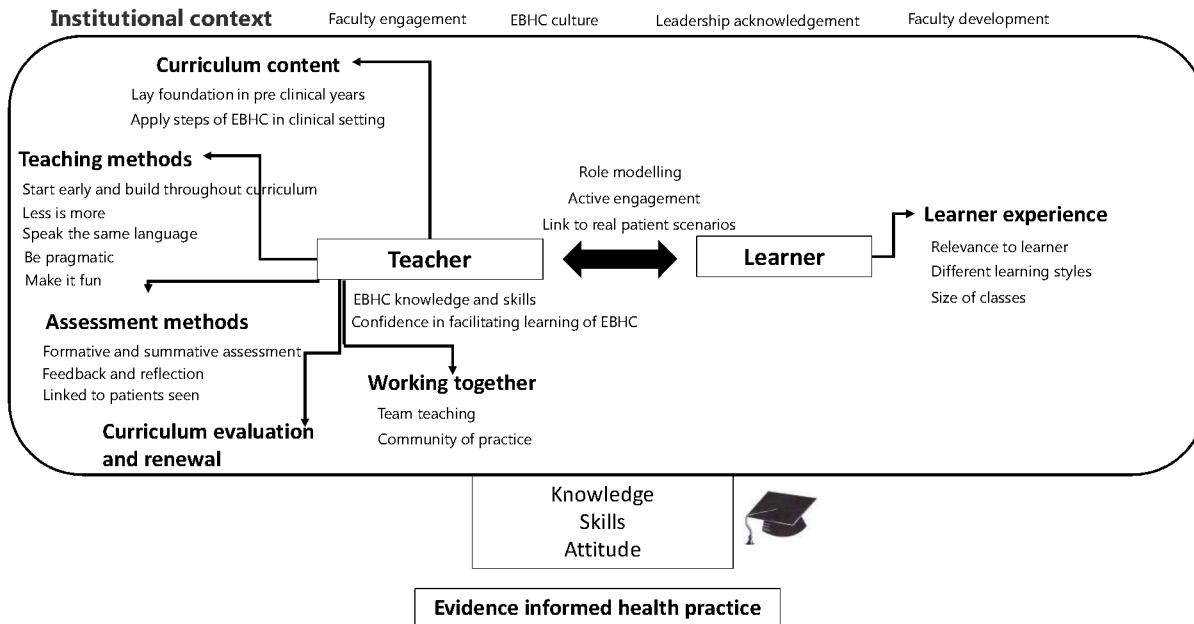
Institutional context Faculty engagement EBHC culture Leadership acknowledgement Faculty development

Curriculum content
Lay foundation in pre clinical years
Apply steps of EBHC in clinical setting

Teaching methods
Start early and build throughout curriculum
Less is more
Speak the same language
Be pragmatic
Make it fun

Role modelling
Active engagement
Link to real patient scenarios

Teacher

Learner

Learner experience
Relevance to learner
Different learning styles
Size of classes

EBHC knowledge and skills
Confidence in facilitating learning of EBHC

Assessment methods
Formative and summative assessment
Feedback and reflection
Linked to patients seen

Working together
Team teaching
Community of practice

Curriculum evaluation and renewal

Knowledge
Skills
Attitude

Evidence informed health practice